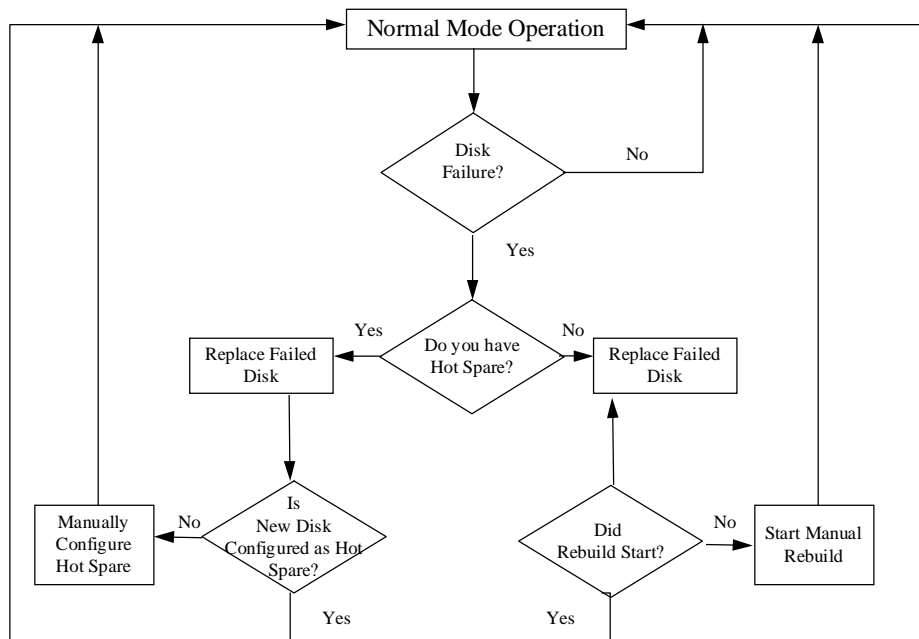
Normal Mode Operation

Disk Failure?

No

Yes

Yes

Do you have Hot Spare?

No

Replace Failed Disk

Replace Failed Disk

Manually Configure Hot Spare

No

Is New Disk Configured as Hot Spare?

Did Rebuild Start?

No

Start Manual Rebuild

Yes

Yes